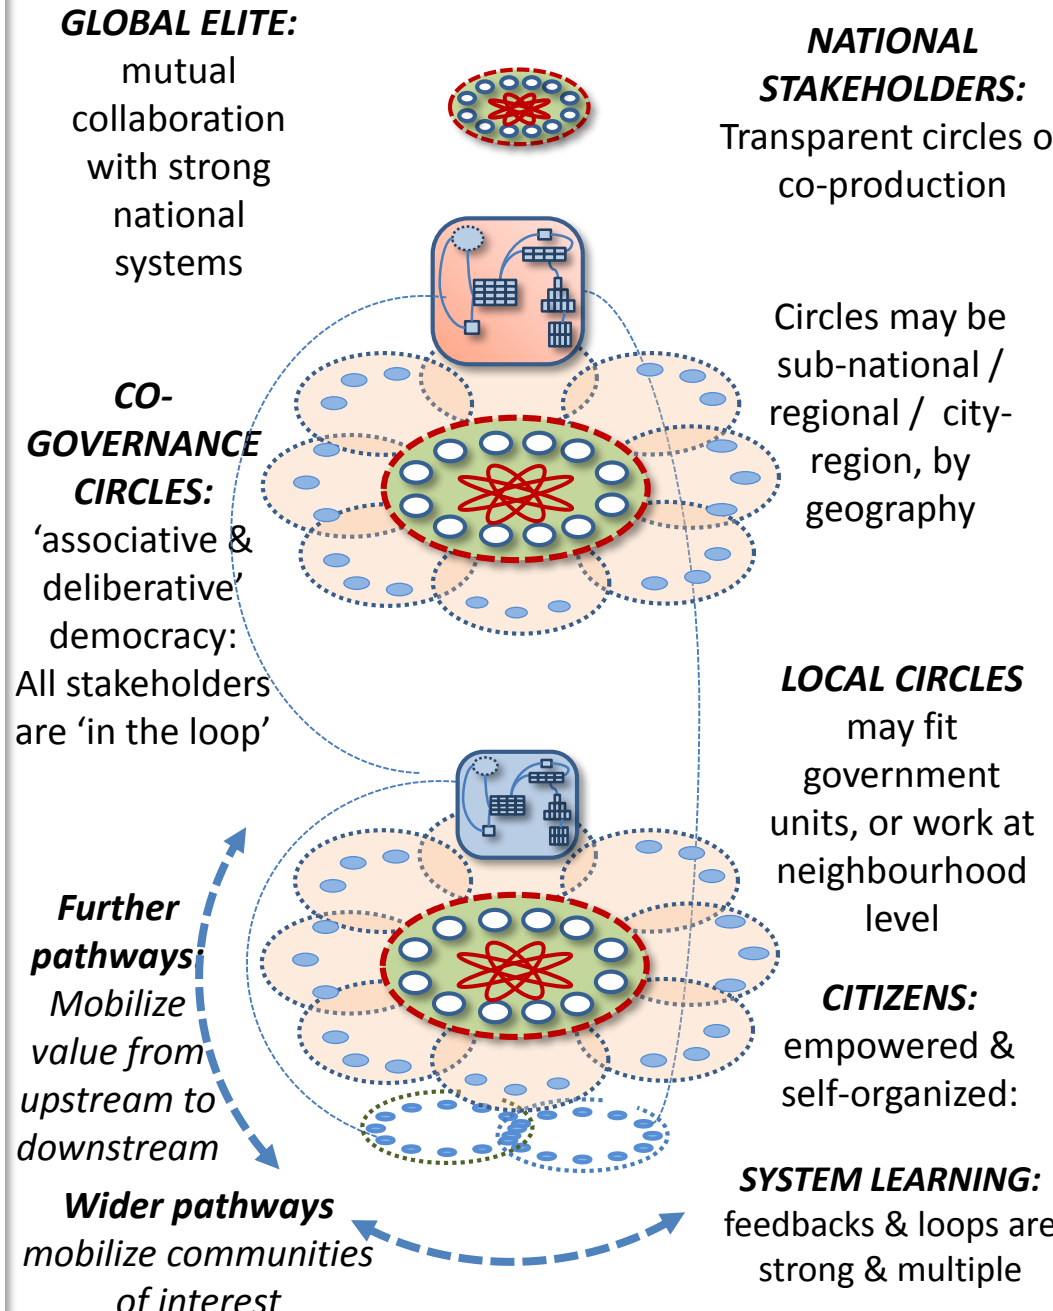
GLOBAL ELITE: mutual collaboration with strong national systems

NATIONAL STAKEHOLDERS: Transparent circles o co-production

Circles may be sub-national / regional / city-region, by geography

CO-GOVERNANCE CIRCLES: 'associative & deliberative' democracy: All stakeholders are 'in the loop'

LOCAL CIRCLES may fit government units, or work at neighbourhood level

CITIZENS: empowered & self-organized:

Further pathways: Mobilize value from upstream to downstream

SYSTEM LEARNING: feedbacks & loops are strong & multiple

Wider pathways mobilize communities of interest